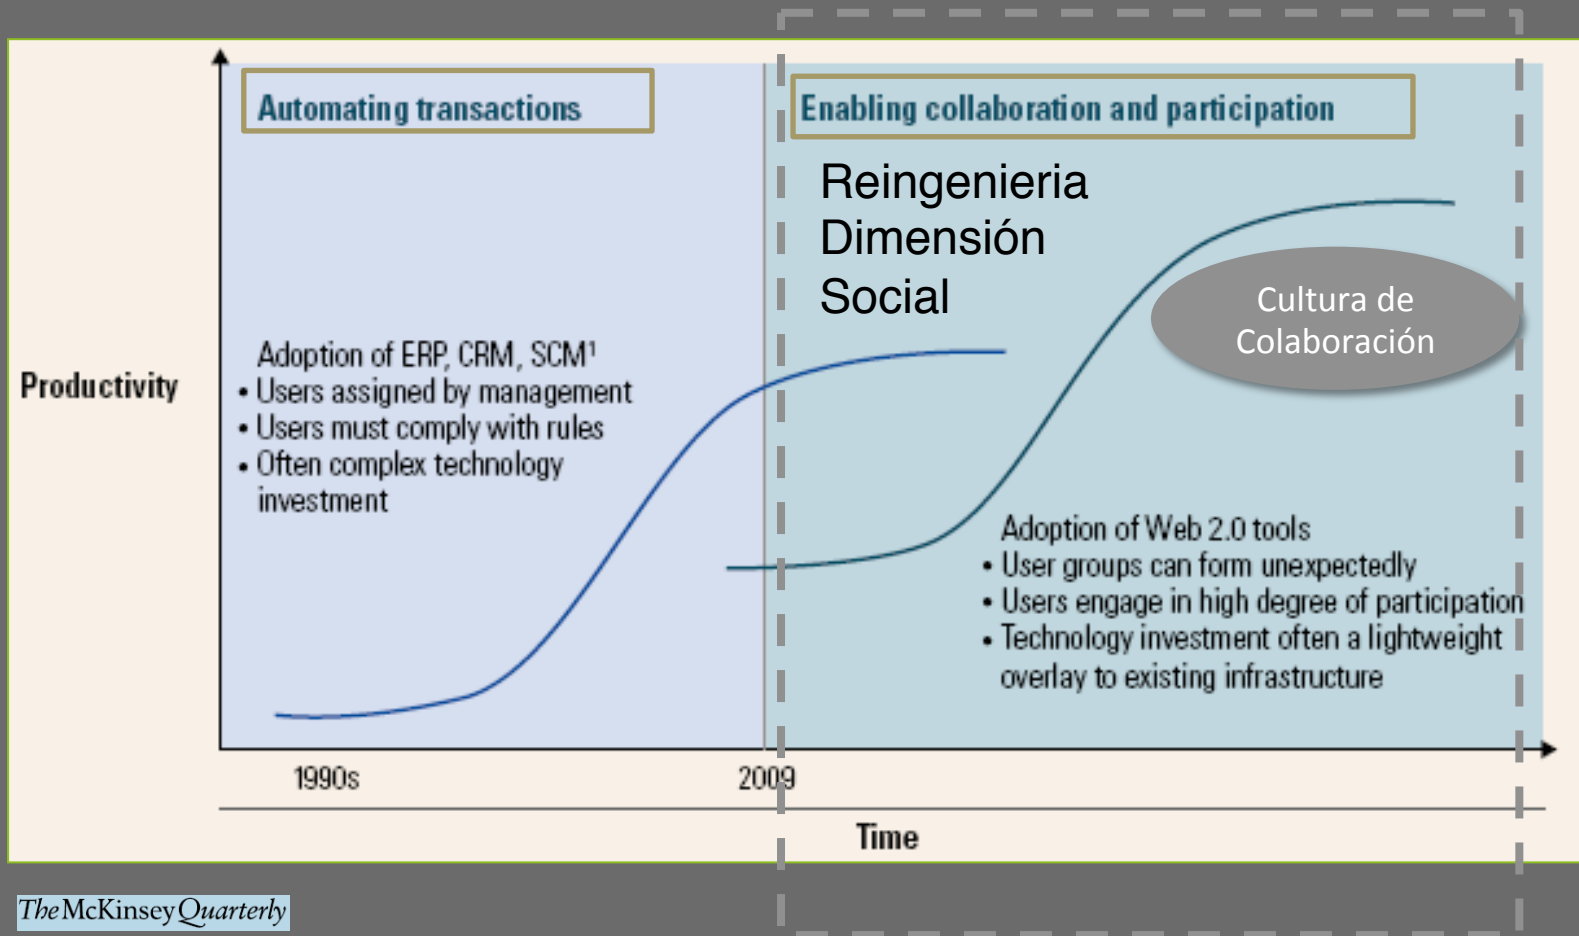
Automating transactions

Enabling collaboration and participation

Reingenieria Dimensión Social

Cultura de Colaboración

Productivity

Adoption of ERP, CRM, SCM¹
• Users assigned by management
• Users must comply with rules
• Often complex technology investment

Adoption of Web 2.0 tools
• User groups can form unexpectedly
• Users engage in high degree of participation
• Technology investment often a lightweight overlay to existing infrastructure

1990s

2009

Time

The McKinsey Quarterly